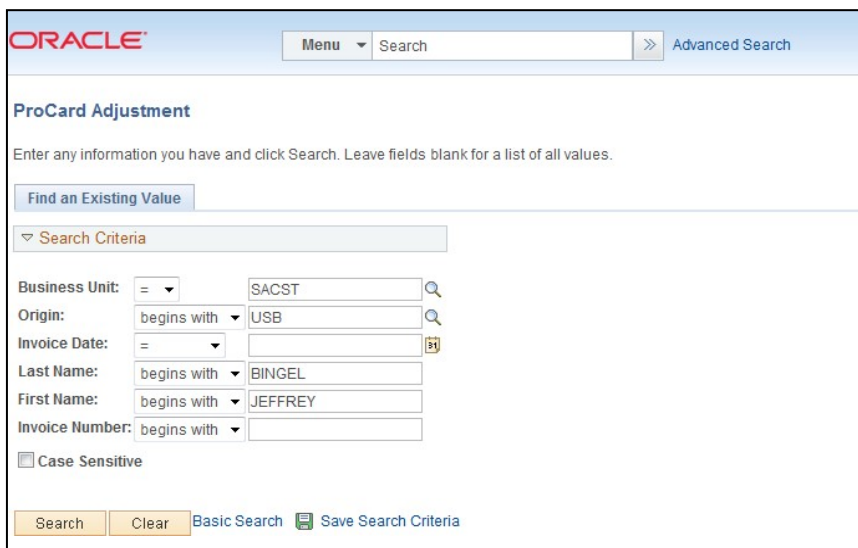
ORACLE

Menu ▾ Search » Advanced Search

ProCard Adjustment

Enter any information you have and click Search. Leave fields blank for a list of all values.

Find an Existing Value

▽ Search Criteria

| | | |
|---|---|---|
| Business Unit: | = | SACST |
| Origin: | begins with | USB |
| Invoice Date: | = | |
| Last Name: | begins with | BINGEL |
| First Name: | begins with | JEFFREY |
| Invoice Number: | begins with | |

Case Sensitive

Search Clear Basic Search Save Search Criteria